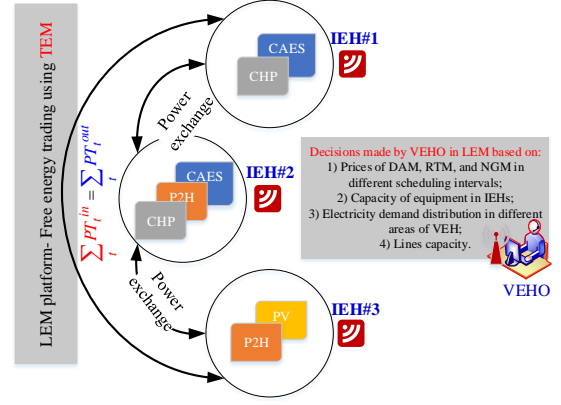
LEM platform- Free energy trading using TEM

$\sum_{t} PT_t^{in} = \sum_{t} PT_t^{out}$

CAES
CHP
IEH#1

Power exchange

CAES
P2H
CHP
IEH#2

Decisions made by VEHO in LEM based on:
1) Prices of DAM, RTM, and NGM in different scheduling intervals;
2) Capacity of equipment in IEHs;
3) Electricity demand distribution in different areas of VEH;
4) Lines capacity.

Power exchange

PV
P2H
IEH#3

VEHO